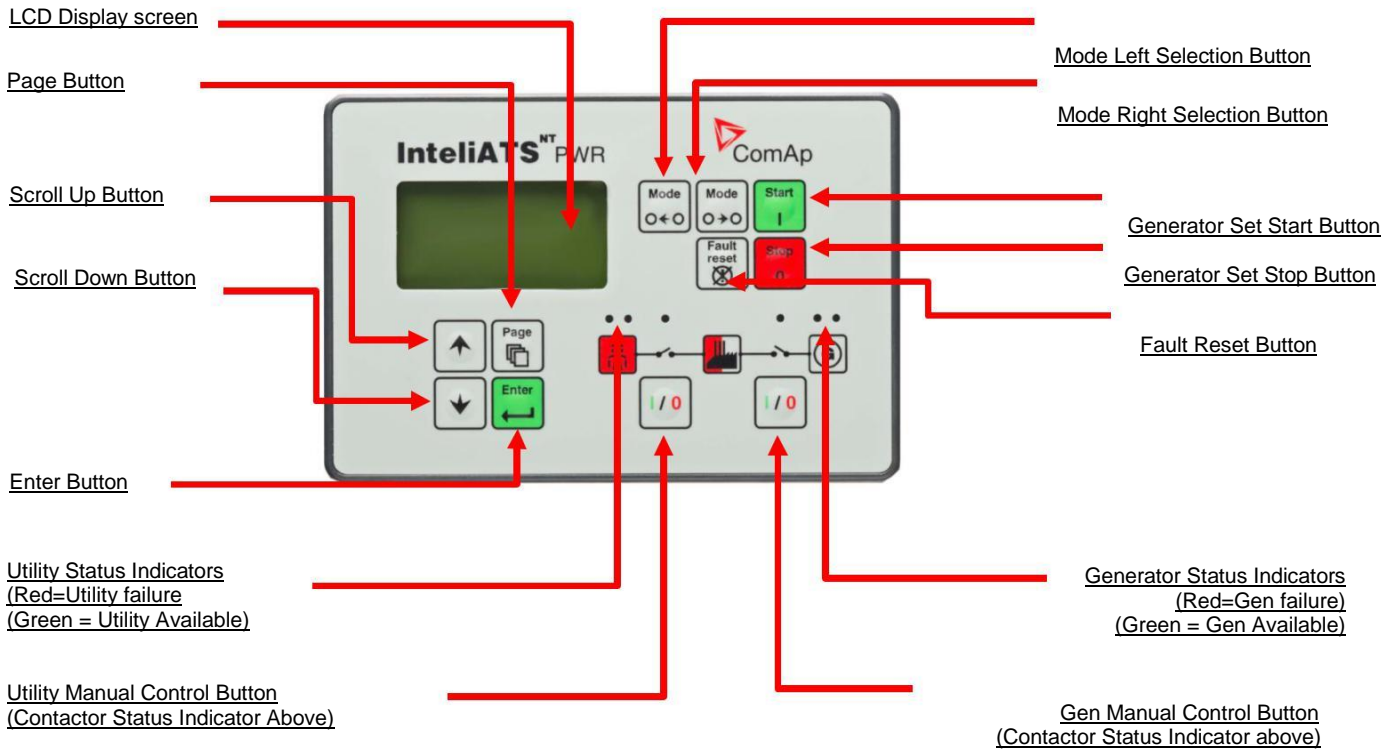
LCD Display screen

Page Button

Scroll Up Button

Scroll Down Button

Enter Button

Utility Status Indicators
(Red=Utility failure
(Green = Utility Available)

Utility Manual Control Button
(Contactor Status Indicator Above)

InteliATS$^{NT}$ PWR

ComAp

Mode

Mode

Start

Fault reset

Stop

Page

Enter

I / 0

I / 0

Mode Left Selection Button

Mode Right Selection Button

Generator Set Start Button

Generator Set Stop Button

Fault Reset Button

Generator Status Indicators
(Red=Gen failure)
(Green = Gen Available)

Gen Manual Control Button
(Contactor Status Indicator above)